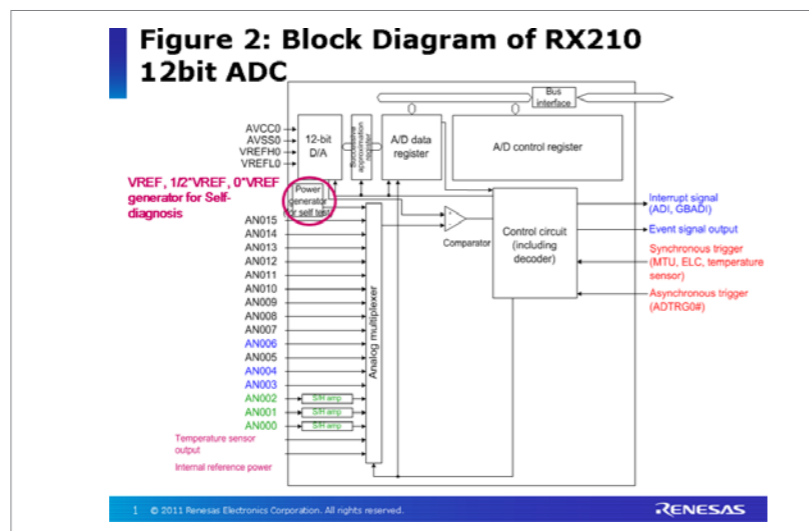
Figure 2: Block Diagram of RX210 12bit ADC

Bus interface

AVCC0
AVSS0
VREFH0
VREFL0

12-bit D/A

Successive approximation register

A/D data register

A/D control register

VREF, 1/2*VREF, 0*VREF generator for Self-diagnosis

Power generator for self test

AN015
AN014
AN013
AN012
AN011
AN010
AN009
AN008
AN007
AN006
AN005
AN004
AN003
AN002
AN001
AN000

S/H amp
S/H amp
S/H amp

Temperature sensor output

Internal reference power

Analog multiplexer

Comparator

Control circuit (including decoder)

Interrupt signal (ADI, GBADI)

Event signal output

Synchronous trigger (MTU, ELC, temperature sensor)

Asynchronous trigger (ADTRG0#)

1 © 2011 Renesas Electronics Corporation. All rights reserved.

RENESAS